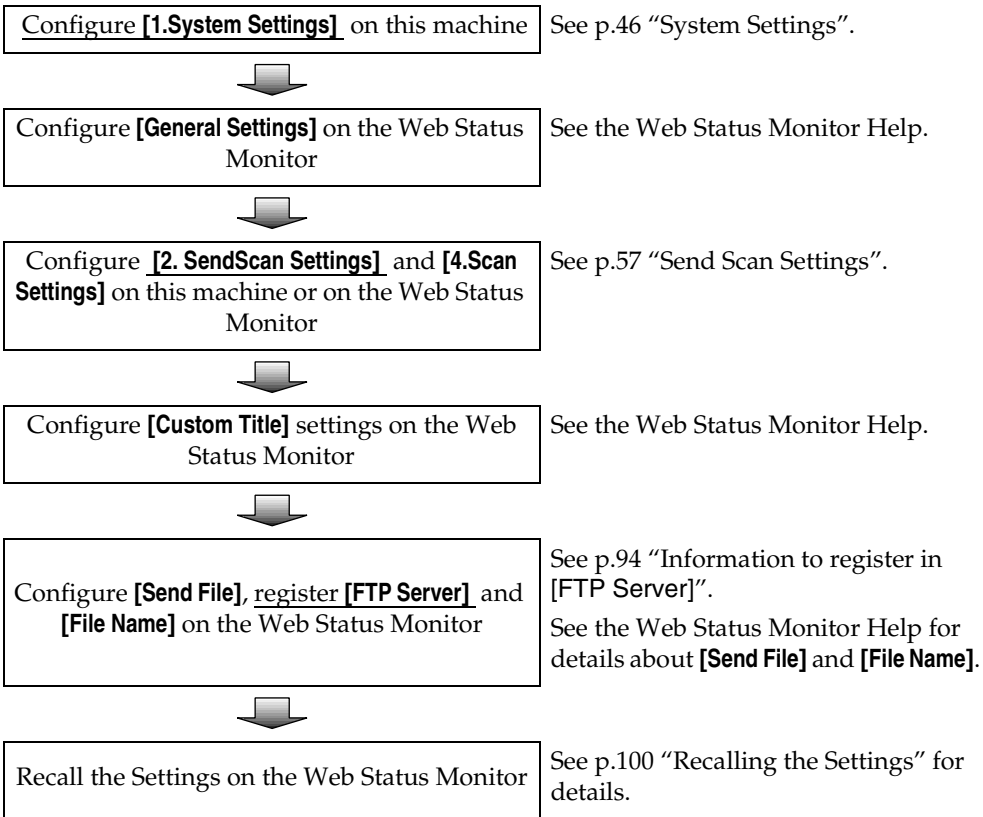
Configure **[1.System Settings]** on this machine

See p.46 "System Settings".

Configure **[General Settings]** on the Web Status Monitor

See the Web Status Monitor Help.

Configure **[2. SendScan Settings]** and **[4.Scan Settings]** on this machine or on the Web Status Monitor

See p.57 "Send Scan Settings".

Configure **[Custom Title]** settings on the Web Status Monitor

See the Web Status Monitor Help.

Configure **[Send File]**, register **[FTP Server]** and **[File Name]** on the Web Status Monitor

See p.94 "Information to register in [FTP Server]".

See the Web Status Monitor Help for details about **[Send File]** and **[File Name]**.

Recall the Settings on the Web Status Monitor

See p.100 "Recalling the Settings" for details.